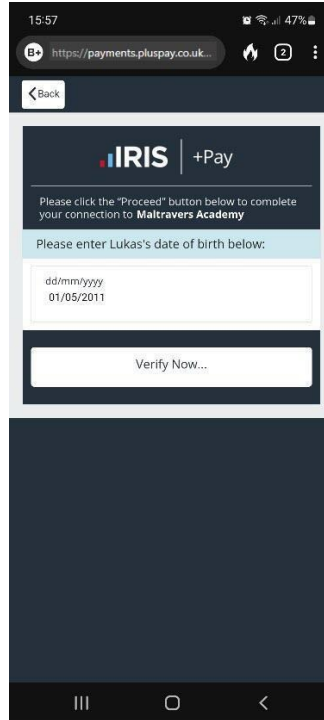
15:57
47%

https://payments.pluspay.co.uk...
2

Back

IRIS | +Pay

Please click the "Proceed" button below to complete your connection to **Maltravers Academy**

Please enter Lukas's date of birth below:

dd/mm/yyyy
01/05/2011

Verify Now...